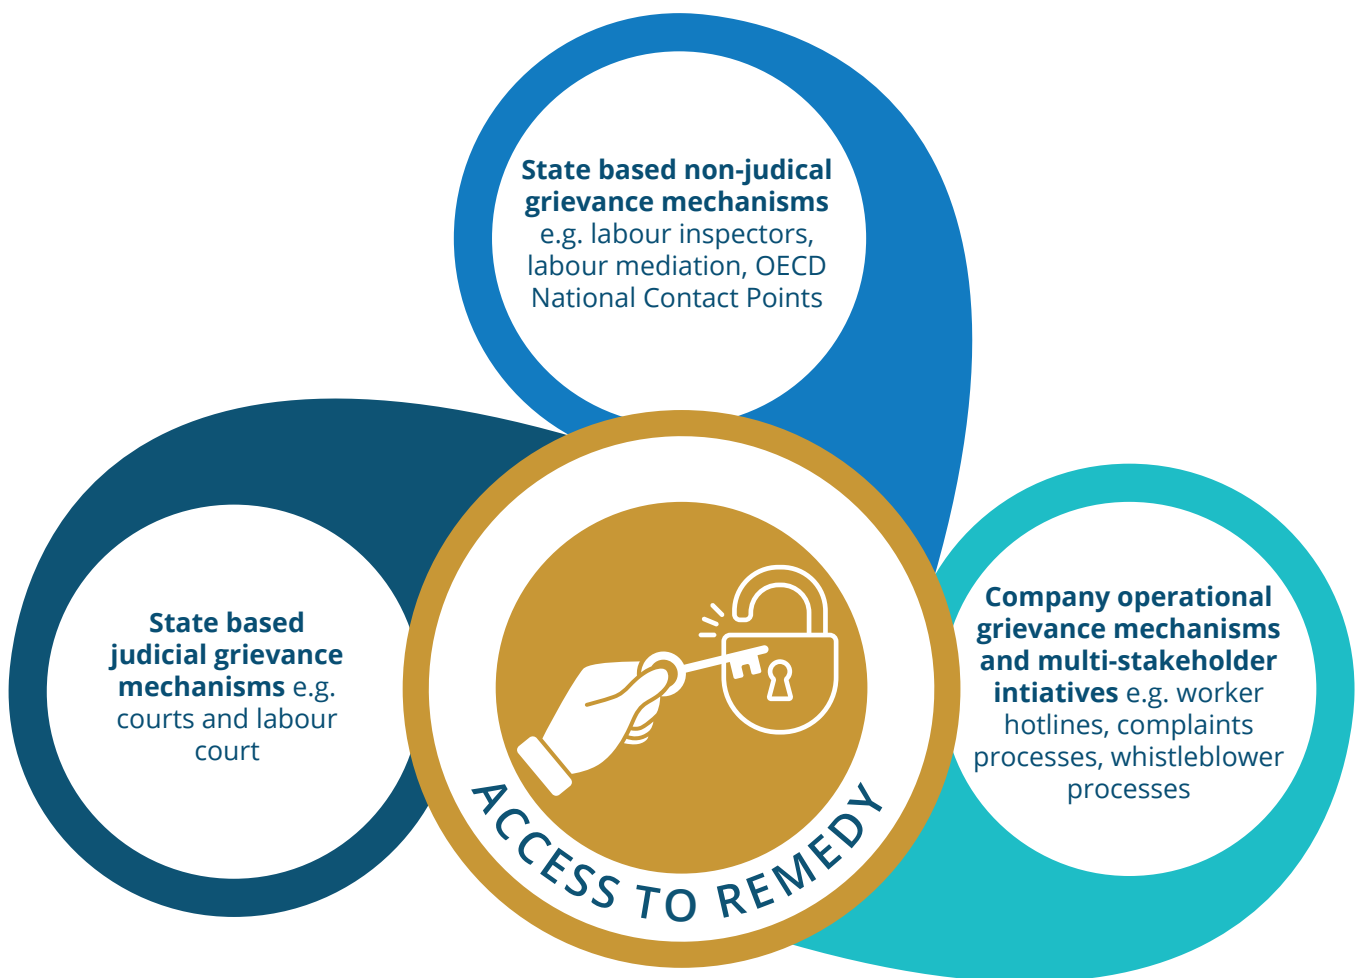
State based non-judical grievance mechanisms e.g. labour inspectors, labour mediation, OECD National Contact Points

State based judicial grievance mechanisms e.g. courts and labour court

ACCESS TO REMEDY

Company operational grievance mechanisms and multi-stakeholder intiatives e.g. worker hotlines, complaints processes, whistleblower processes